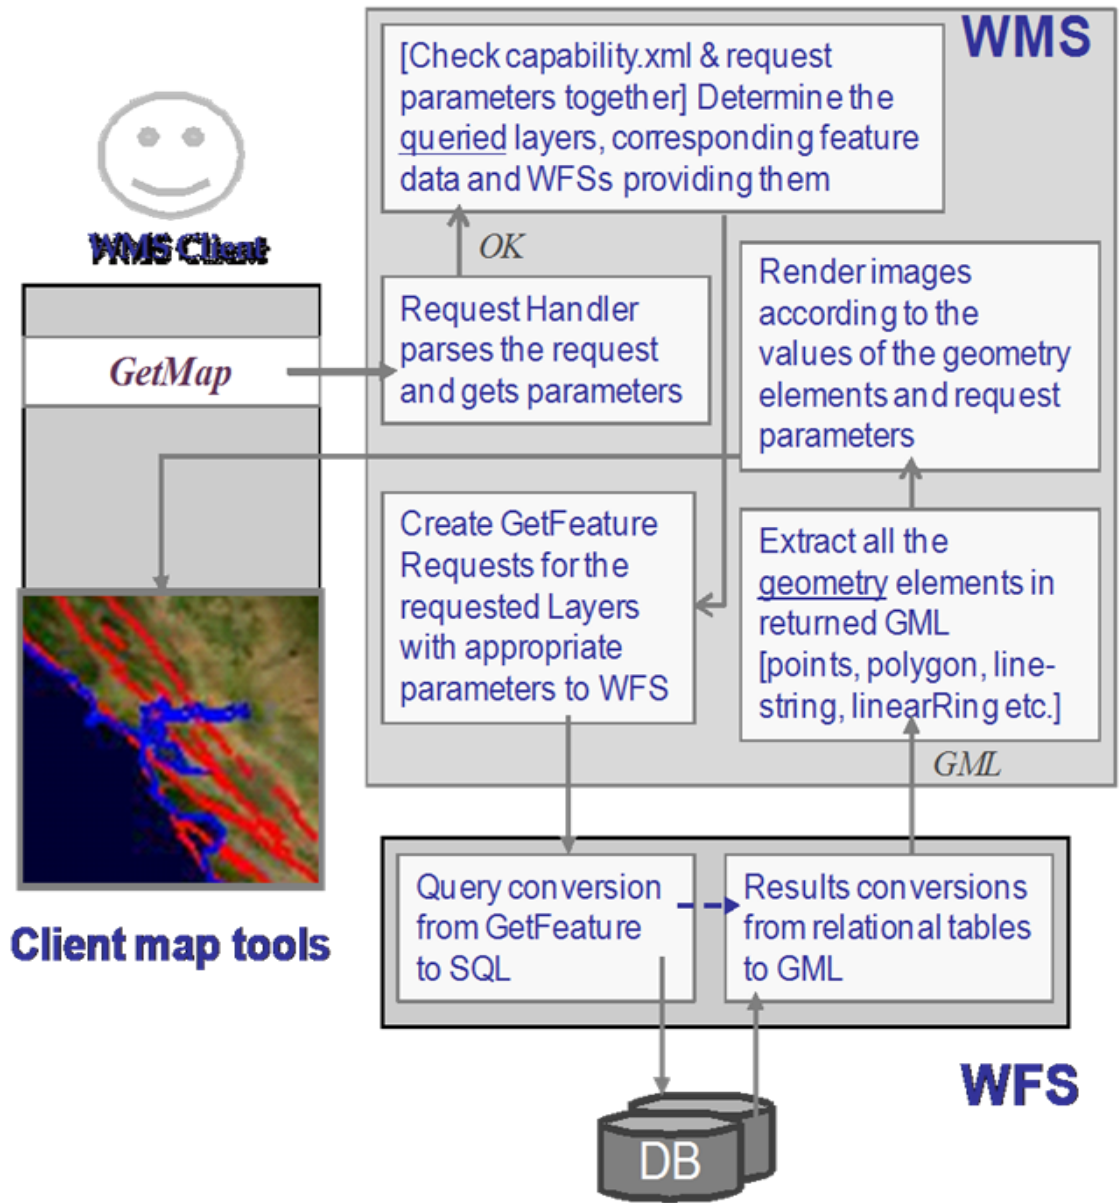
WMS

[Check capability.xml & request parameters together] Determine the queried layers, corresponding feature data and WFSs providing them

WMS Client

OK

GetMap

Request Handler parses the request and gets parameters

Render images according to the values of the geometry elements and request parameters

Create GetFeature Requests for the requested Layers with appropriate parameters to WFS

Extract all the geometry elements in returned GML [points, polygon, line-string, linearRing etc.]

GML

Client map tools

Query conversion from GetFeature to SQL

Results conversions from relational tables to GML

WFS

DB